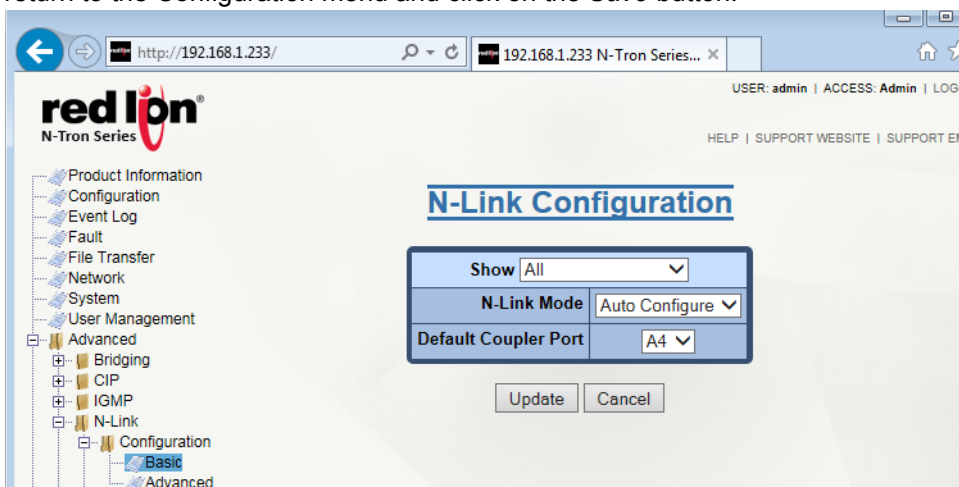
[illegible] to the Configuration menu and click on the Save button.

http://192.168.1.233/

192.168.1.233 N-Tron Series... ×

USER: admin | ACCESS: Admin | LOG

red lion®
N-Tron Series

HELP | SUPPORT WEBSITE | SUPPORT E

Product Information
Configuration
Event Log
Fault
File Transfer
Network
System
User Management
Advanced
Bridging
CIP
IGMP
N-Link
Configuration
Basic
Advanced

N-Link Configuration

| Show | All |
|---|---|
| N-Link Mode | Auto Configure |
| Default Coupler Port | A4 |

Update Cancel